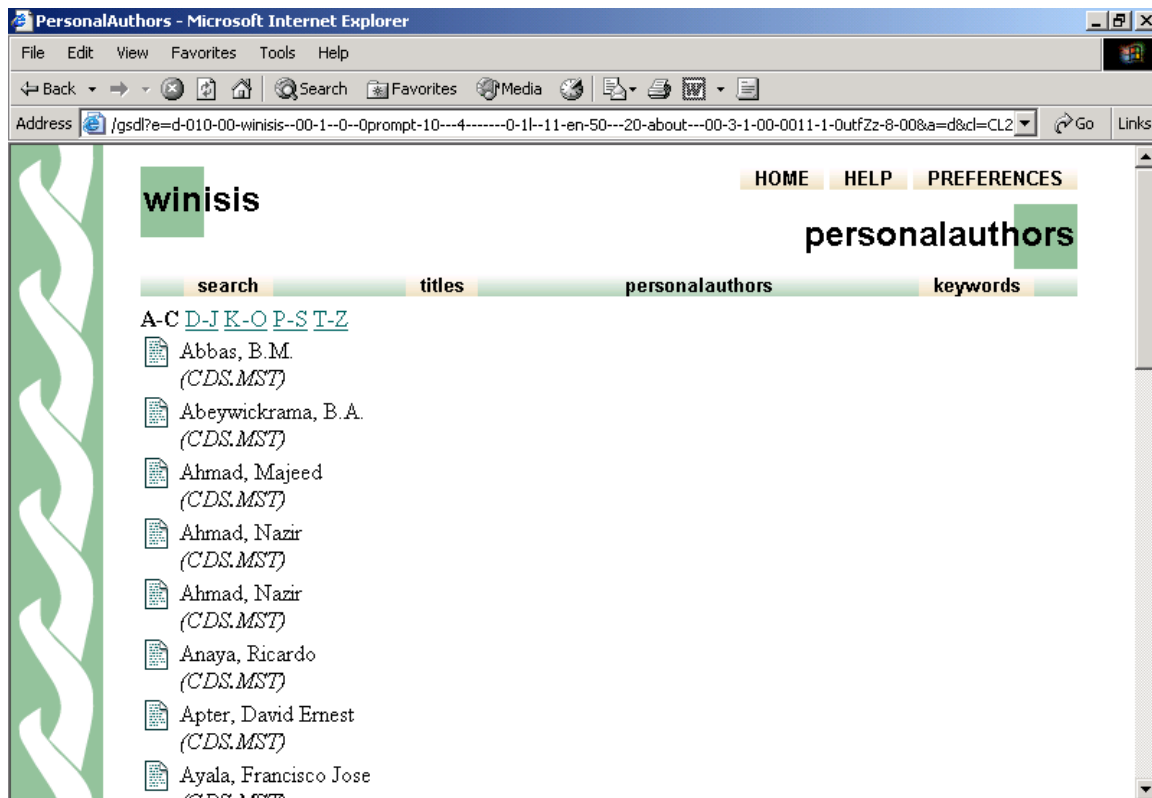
PersonalAuthors - Microsoft Internet Explorer

File Edit View Favorites Tools Help

Back Search Favorites Media

Address /gsdl?e=d-010-00-winisis--00-1--0--0prompt-10---4-------0-1l--11-en-50---20-about---00-3-1-00-0011-1-0utfZz-8-00&a=d&cl=CL2 Go Links

winisis

HOME HELP PREFERENCES

personalauthors

search titles personalauthors keywords

A-C D-J K-O P-S T-Z

Abbas, B.M.
(CDS.MST)

Abeywickrama, B.A.
(CDS.MST)

Ahmad, Majeed
(CDS.MST)

Ahmad, Nazir
(CDS.MST)

Ahmad, Nazir
(CDS.MST)

Anaya, Ricardo
(CDS.MST)

Apter, David Ernest
(CDS.MST)

Ayala, Francisco Jose
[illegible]